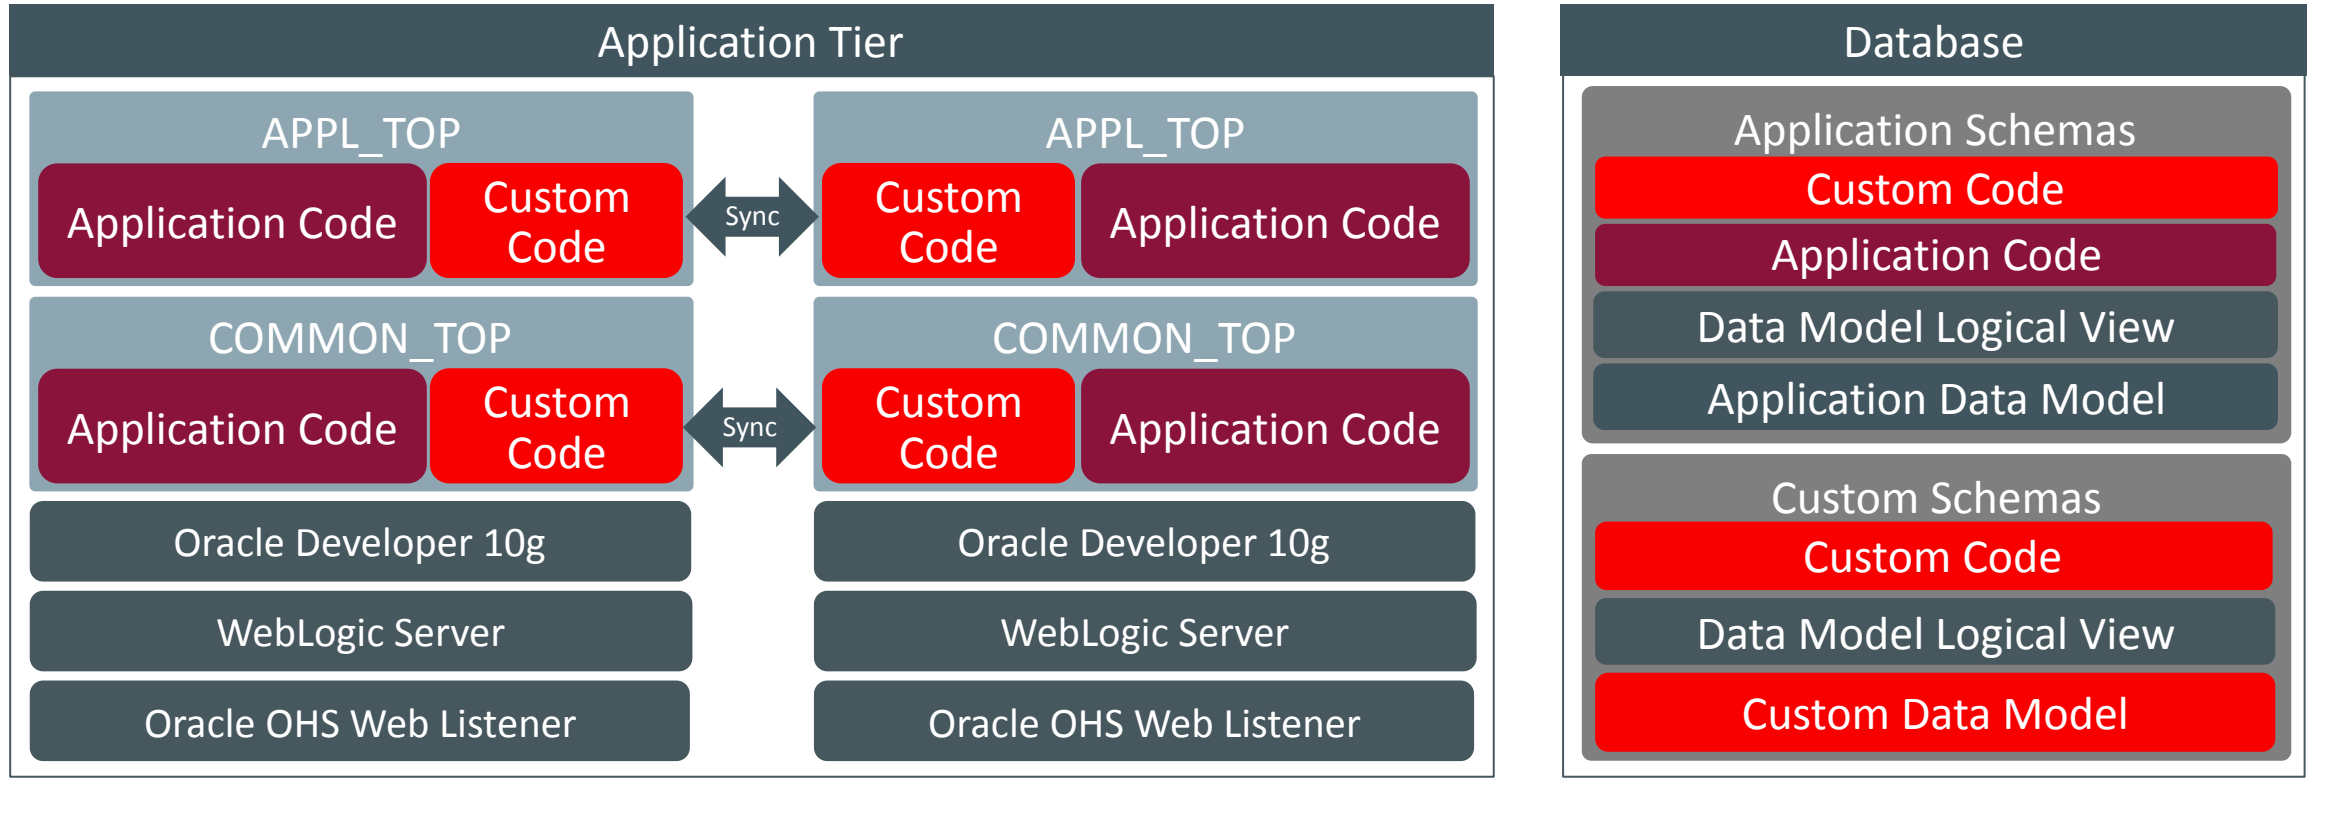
Application Tier

APPL_TOP

Application Code

Custom Code

Sync

APPL_TOP

Custom Code

Application Code

COMMON_TOP

Application Code

Custom Code

Sync

COMMON_TOP

Custom Code

Application Code

Oracle Developer 10g

Oracle Developer 10g

WebLogic Server

WebLogic Server

Oracle OHS Web Listener

Oracle OHS Web Listener

Database

Application Schemas

Custom Code

Application Code

Data Model Logical View

Application Data Model

Custom Schemas

Custom Code

Data Model Logical View

Custom Data Model